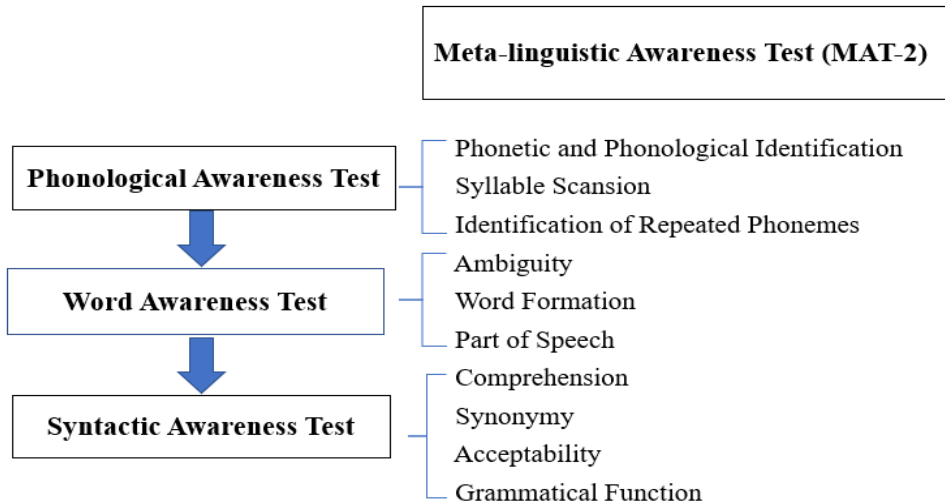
Meta-linguistic Awareness Test (MAT-2)

Phonological Awareness Test

Phonetic and Phonological Identification
Syllable Scansion
Identification of Repeated Phonemes

Word Awareness Test

Ambiguity
Word Formation
Part of Speech

Syntactic Awareness Test

Comprehension
Synonymy
Acceptability
Grammatical Function